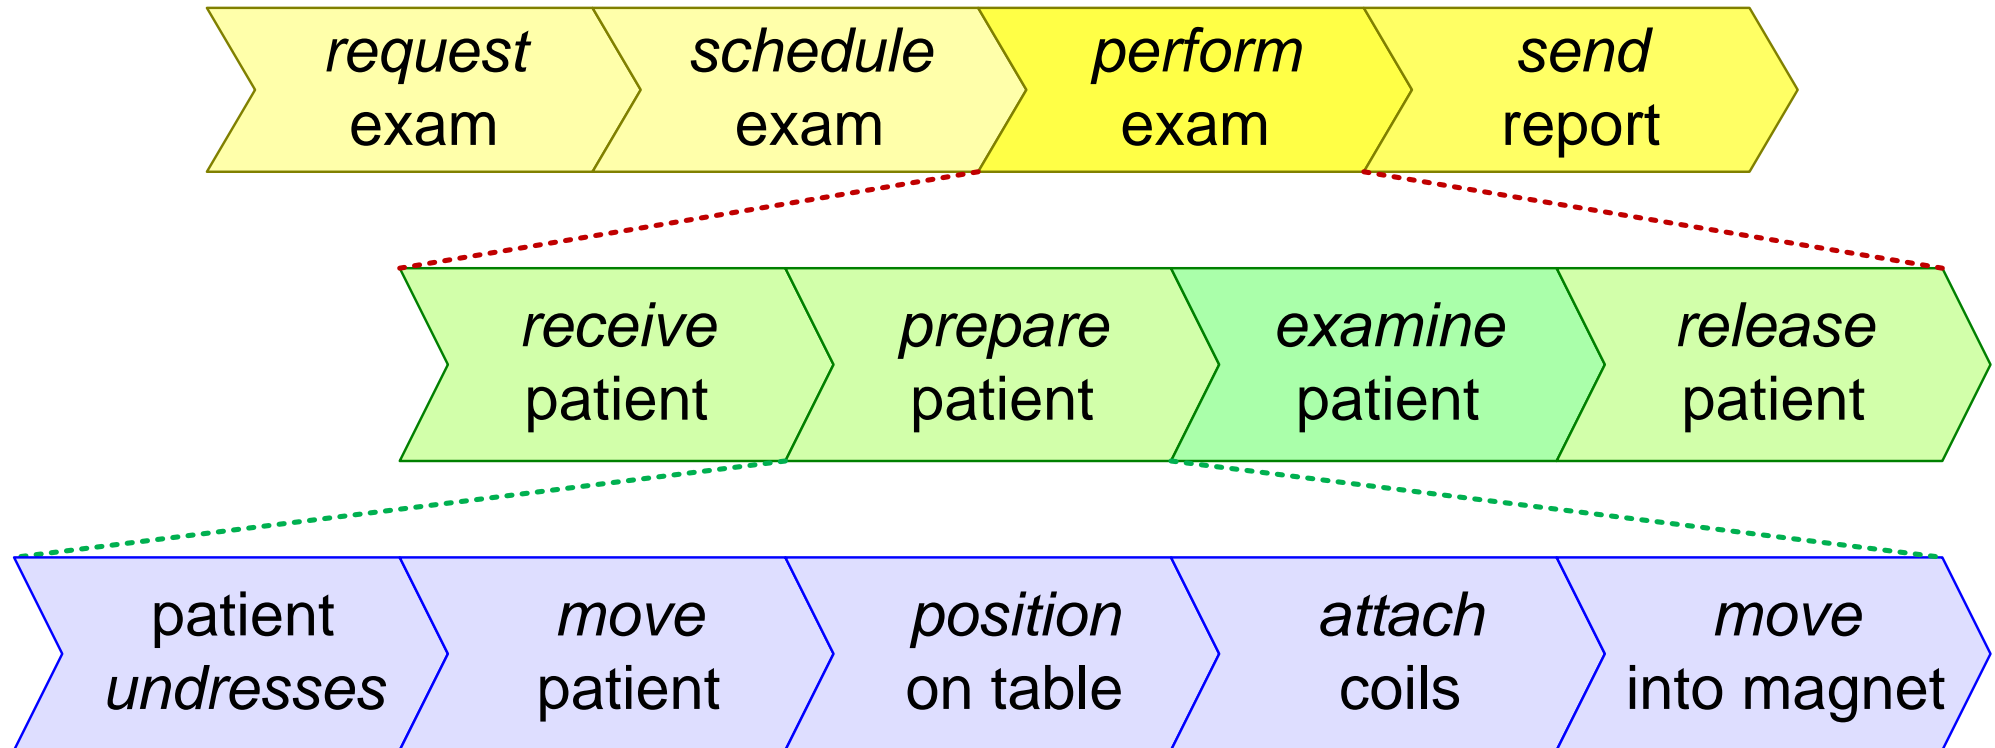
request exam

schedule exam

perform exam

send report

receive patient

prepare patient

examine patient

release patient

patient undresses

move patient

position on table

attach coils

move into magnet